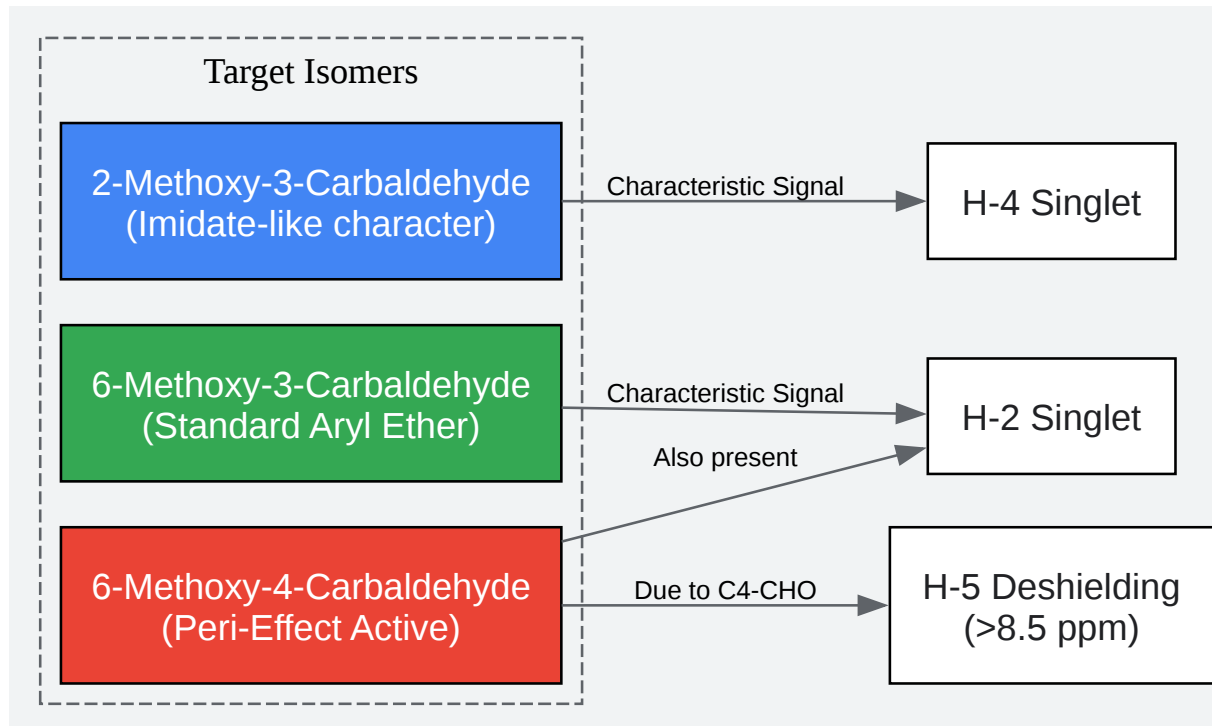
Target Isomers

2-Methoxy-3-Carbaldehyde
(Imidate-like character)

Characteristic Signal

H-4 Singlet

6-Methoxy-3-Carbaldehyde
(Standard Aryl Ether)

Characteristic Signal

H-2 Singlet

Also present

6-Methoxy-4-Carbaldehyde
(Peri-Effect Active)

Due to C4-CHO

H-5 Deshielding
(>8.5 ppm)